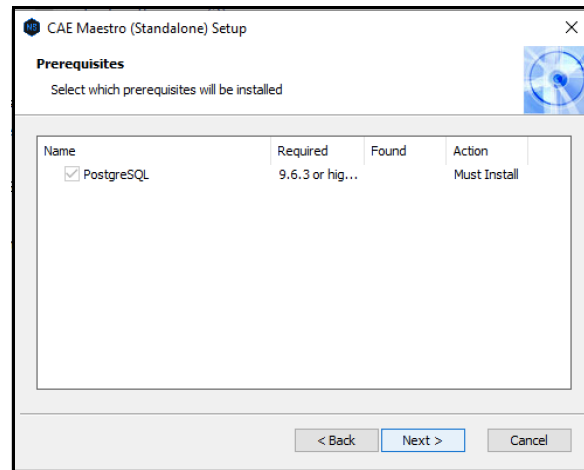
CAE Maestro (Standalone) Setup

×

**Prerequisites**

Select which prerequisites will be installed

| Name | Required | Found | Action |
|---|---|---|---|
| PostgreSQL | 9.6.3 or hig... | | Must Install |

< Back

Next >

Cancel